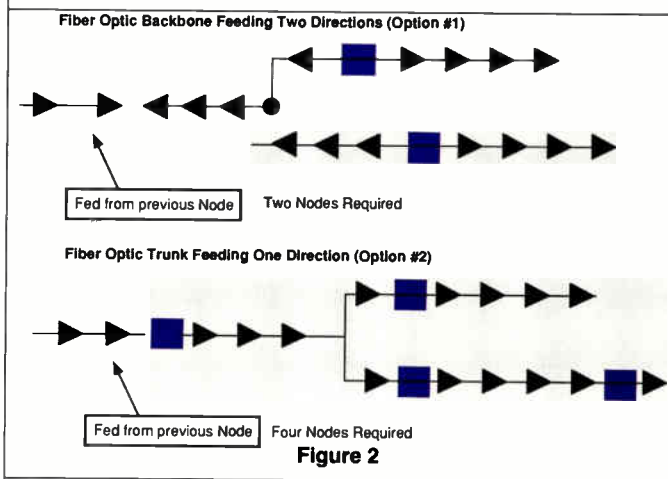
Fiber Optic Backbone Feeding Two Directions (Option #1)

Fed from previous Node

Two Nodes Required

Fiber Optic Trunk Feeding One Direction (Option #2)

Fed from previous Node

Four Nodes Required

Figure 2